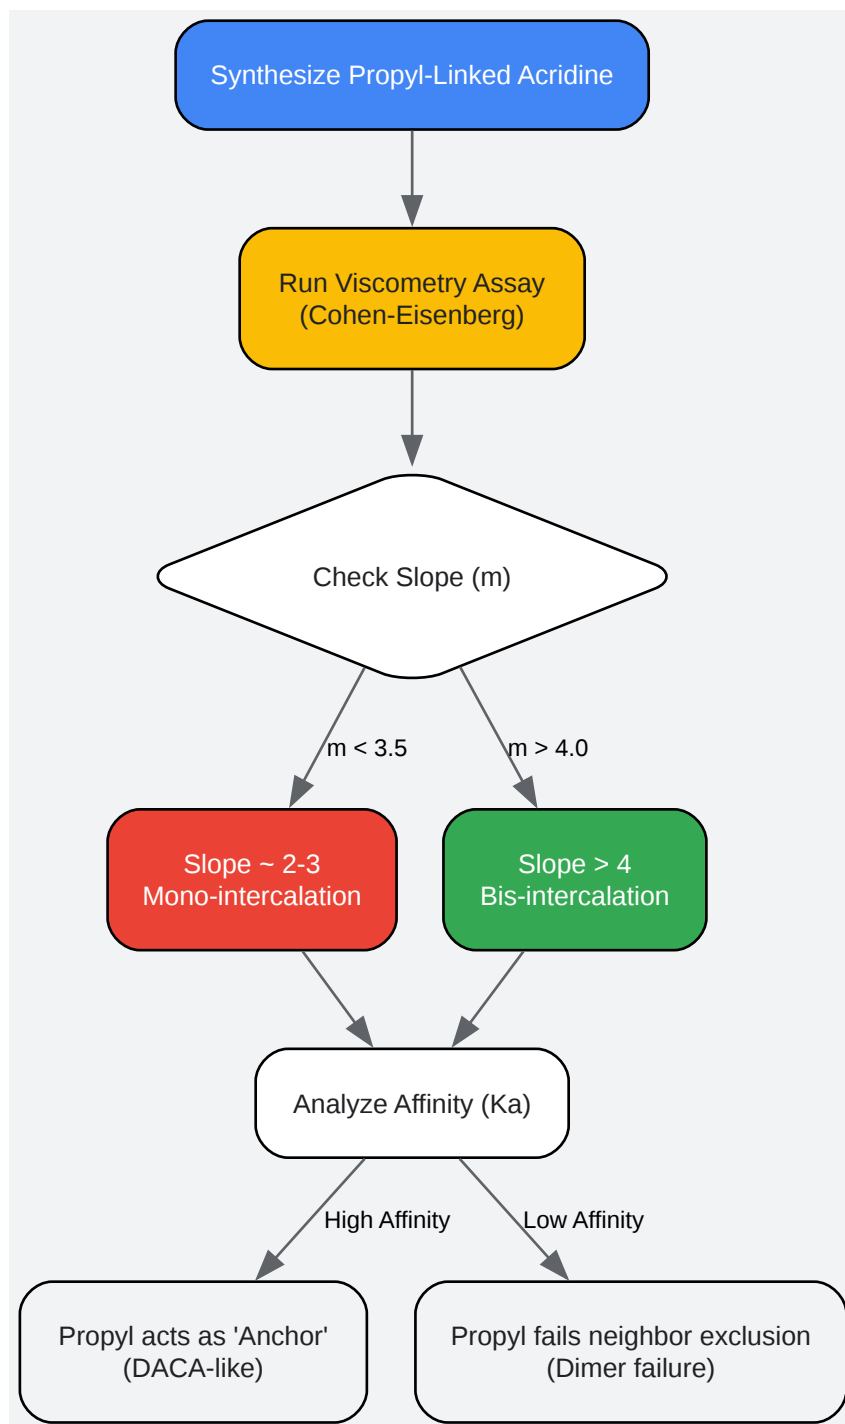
Synthesize Propyl-Linked Acridine

Run Viscometry Assay
(Cohen-Eisenberg)

Check Slope (m)

m < 3.5

m > 4.0

Slope ~ 2-3
Mono-intercalation

Slope > 4
Bis-intercalation

Analyze Affinity (Ka)

High Affinity

Low Affinity

Propyl acts as 'Anchor'
(DACA-like)

Propyl fails neighbor exclusion
(Dimer failure)